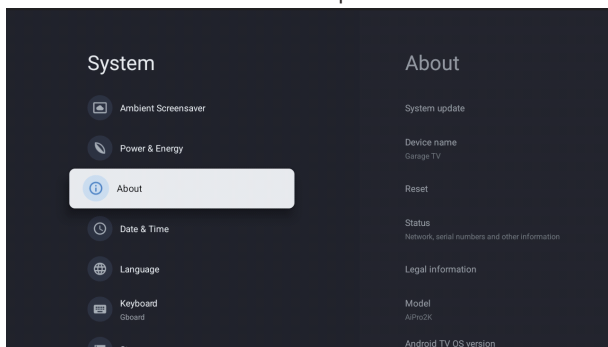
System

Ambient Screensaver

Power & Energy

About

Date & Time

Language

Keyboard
Gboard

About

System update

Device name
Garage TV

Reset

Status
Network, serial numbers and other information

Legal information

Model
AiPro2K

Android TV OS version